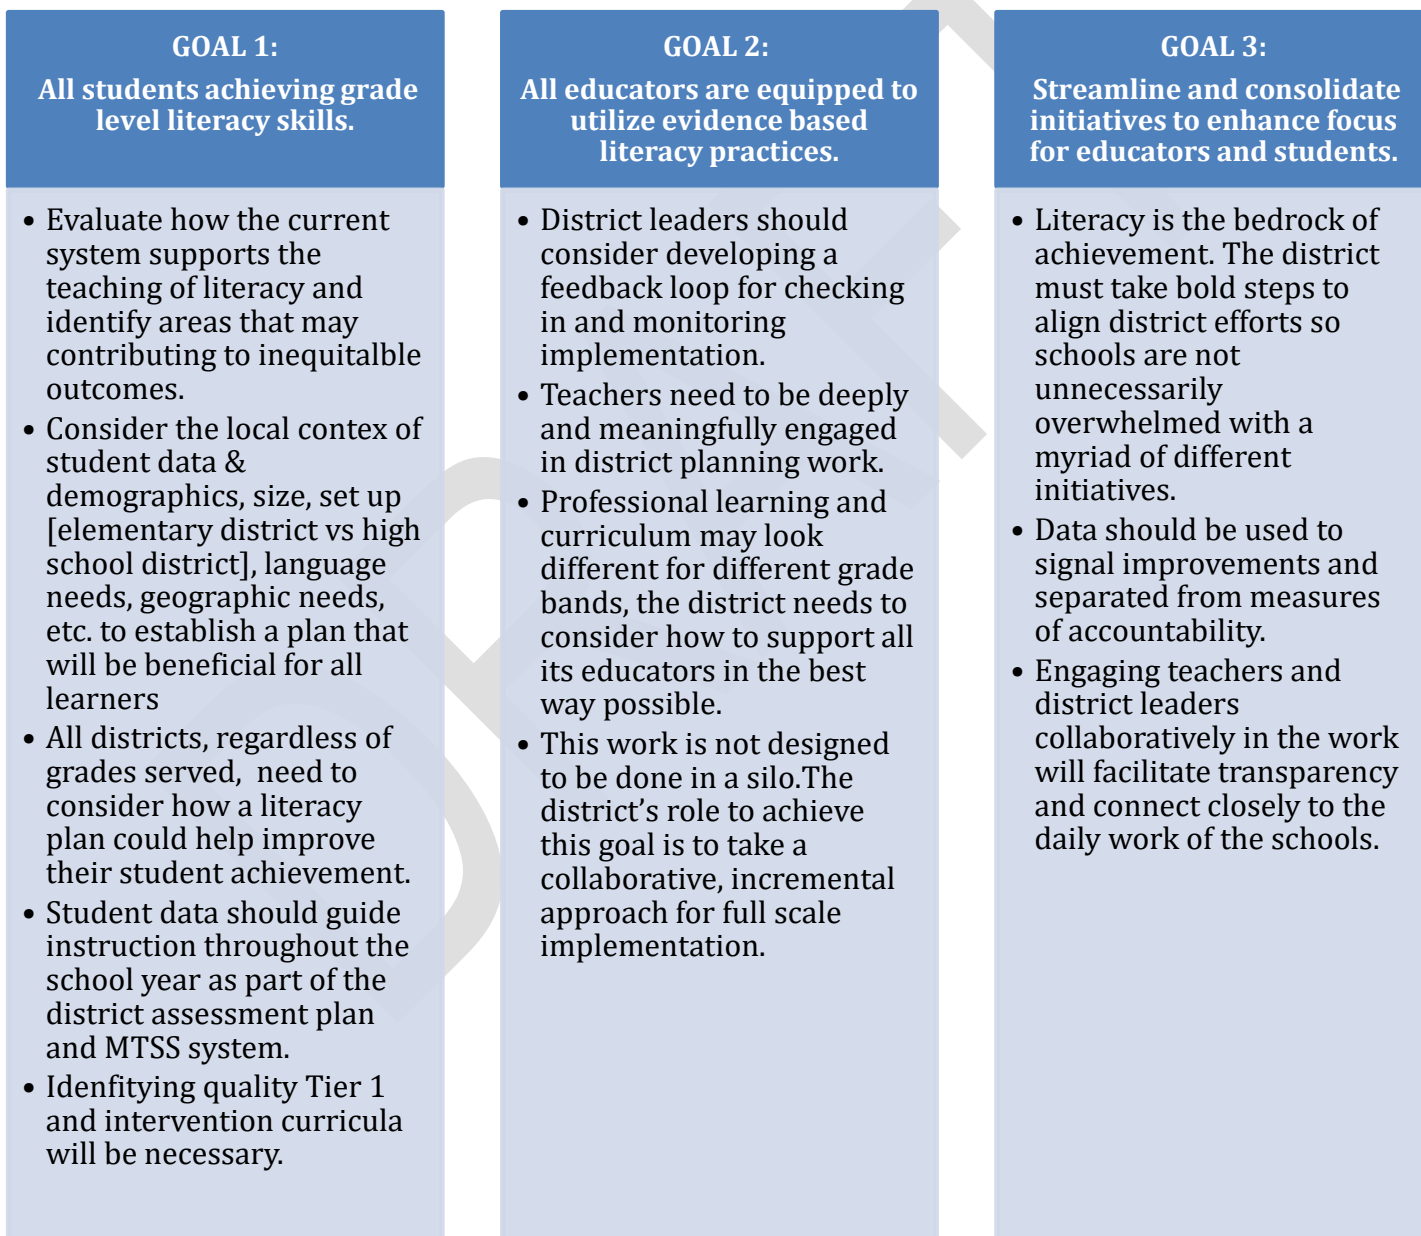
GOAL 1:
All students achieving grade level literacy skills.

• Evaluate how the current system supports the teaching of literacy and identify areas that may contributing to inequitalble outcomes.
• Consider the local contex of student data & demographics, size, set up [elementary district vs high school district], language needs, geographic needs, etc. to establish a plan that will be beneficial for all learners
• All districts, regardless of grades served, need to consider how a literacy plan could help improve their student achievement.
• Student data should guide instruction throughout the school year as part of the district assessment plan and MTSS system.
• Idenfitying quality Tier 1 and intervention curricula will be necessary.

GOAL 2:
All educators are equipped to utilize evidence based literacy practices.

• District leaders should consider developing a feedback loop for checking in and monitoring implementation.
• Teachers need to be deeply and meaningfully engaged in district planning work.
• Professional learning and curriculum may look different for different grade bands, the district needs to consider how to support all its educators in the best way possible.
• This work is not designed to be done in a silo.The district's role to achieve this goal is to take a collaborative, incremental approach for full scale implementation.

GOAL 3:
Streamline and consolidate initiatives to enhance focus for educators and students.

• Literacy is the bedrock of achievement. The district must take bold steps to align district efforts so schools are not unnecessarily overwhelmed with a myriad of different initiatives.
• Data should be used to signal improvements and separated from measures of accountability.
• Engaging teachers and district leaders collaboratively in the work will facilitate transparency and connect closely to the daily work of the schools.